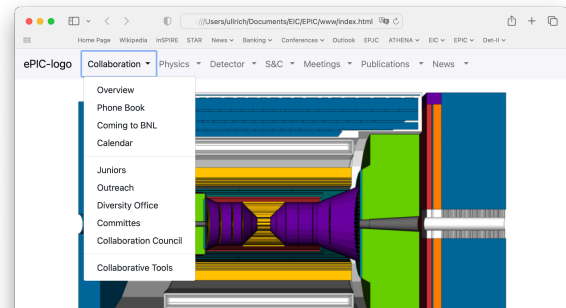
:///Users/ullrich/Documents/EIC/EPIC/www/index.html

Home Page Wikipedia inSPIRE STAR News Banking Conferences Outlook EPJC ATHENA EIC EPIC Det-II

ePIC-logo Collaboration Physics Detector S&C Meetings Publications News

Overview
Phone Book
Coming to BNL
Calendar

Juniors
Outreach
Diversity Office
Committes
Collaboration Council

Collaborative Tools